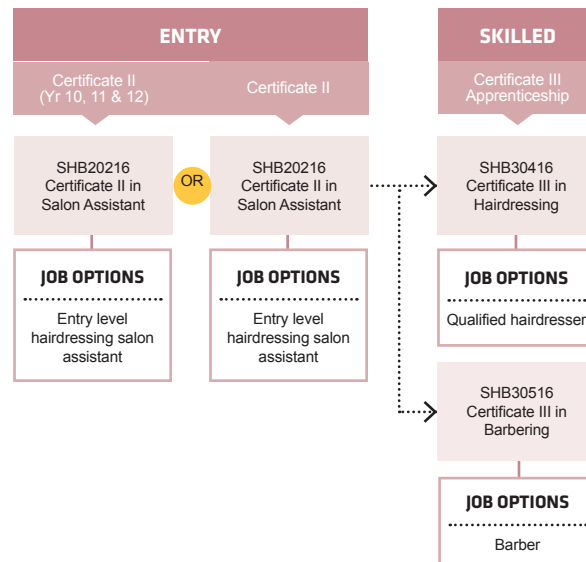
ENTRY

Certificate II (Yr 10, 11 & 12)

Certificate II

SHB20216 Certificate II in Salon Assistant

OR

SHB20216 Certificate II in Salon Assistant

JOB OPTIONS

Entry level hairdressing salon assistant

JOB OPTIONS

Entry level hairdressing salon assistant

SKILLED

Certificate III Apprenticeship

SHB30416 Certificate III in Hairdressing

JOB OPTIONS

Qualified hairdresser

SHB30516 Certificate III in Barbering

JOB OPTIONS

Barber